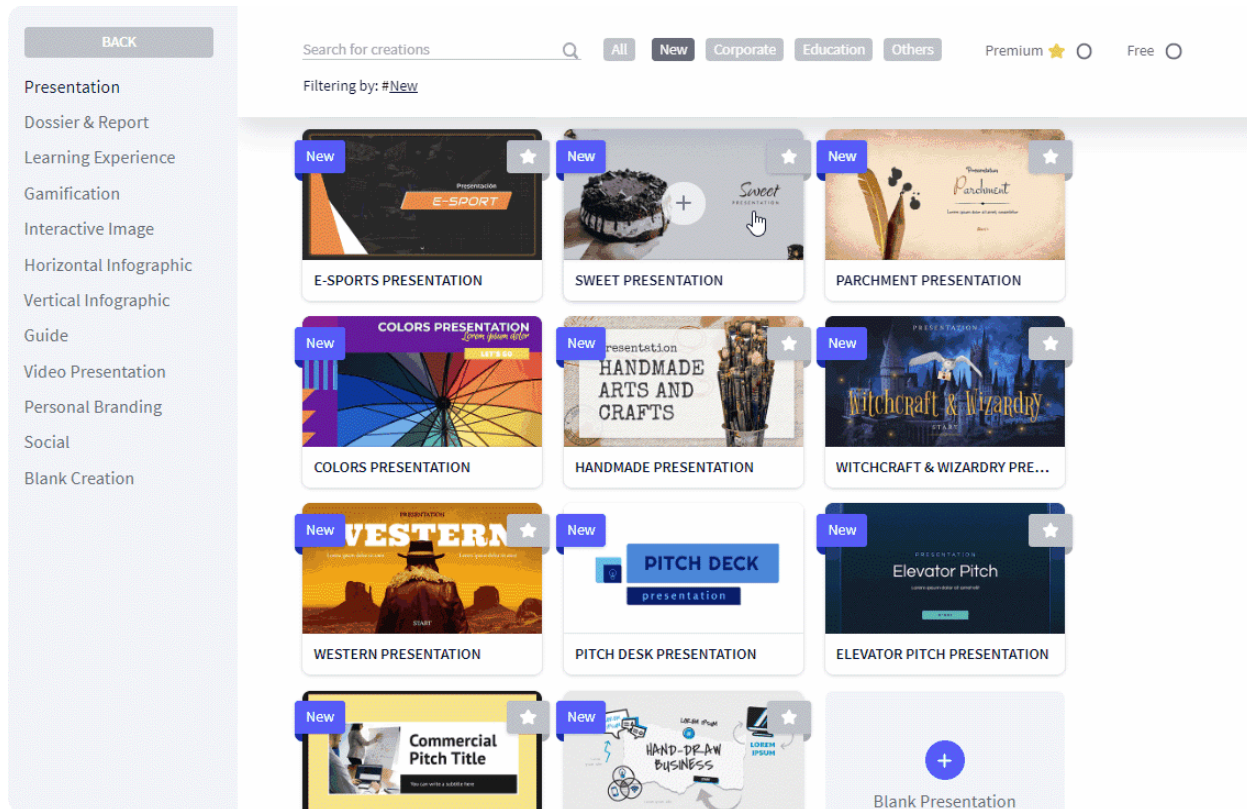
BACK

Presentation
Dossier & Report
Learning Experience
Gamification
Interactive Image
Horizontal Infographic
Vertical Infographic
Guide
Video Presentation
Personal Branding
Social
Blank Creation

Search for creations

All New Corporate Education Others

Premium Free

Filtering by: #New

New
Presentación
E-SPORT
E-SPORTS PRESENTATION

New
Sweet
PRESENTATION
SWEET PRESENTATION

New
Presentation
Parchment
PARCHMENT PRESENTATION

New
COLORS PRESENTATION
Lorem ipsum dolor
LET'S GO
COLORS PRESENTATION

New
Presentation
HANDMADE ARTS AND CRAFTS
HANDMADE PRESENTATION

New
PRESENTATION
Witchcraft & Wizardry
START
WITCHCRAFT & WIZARDRY PRE...

New
PRESENTATION
WESTERN
START
WESTERN PRESENTATION

New
PITCH DECK
presentation
PITCH DESK PRESENTATION

New
PRESENTATION
Elevator Pitch
ELEVATOR PITCH PRESENTATION

New
Commercial Pitch Title
You can write a subtitle here

New
LOREM IPSUM
HAND-DRAW BUSINESS
LOREM IPSUM

Blank Presentation